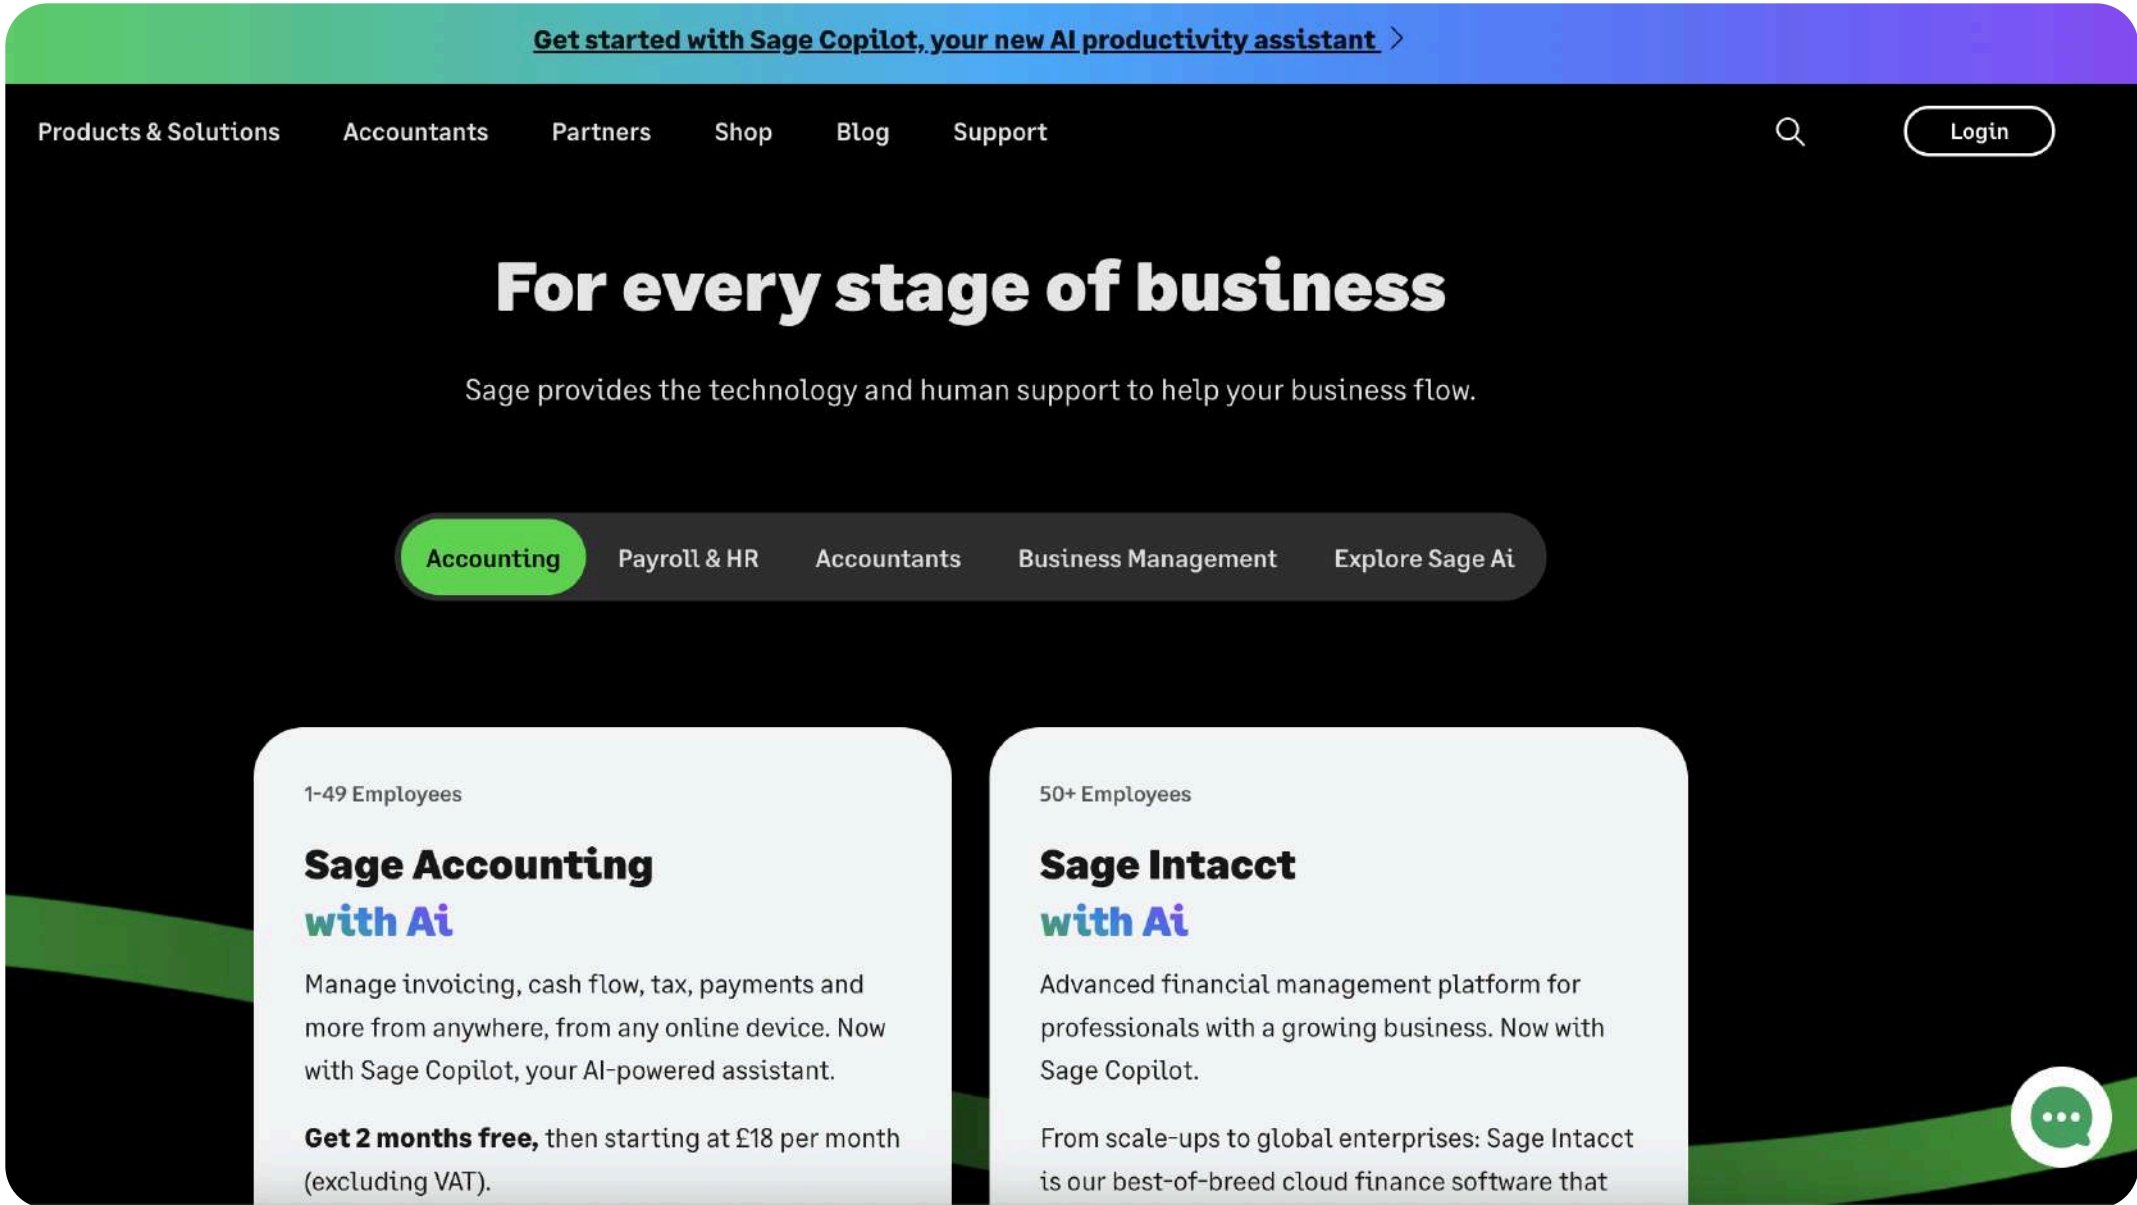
Get started with Sage Copilot, your new AI productivity assistant >

Products & Solutions Accountants Partners Shop Blog Support

Login

For every stage of business

Sage provides the technology and human support to help your business flow.

Accounting Payroll & HR Accountants Business Management Explore Sage Ai

1-49 Employees

Sage Accounting with Ai

Manage invoicing, cash flow, tax, payments and more from anywhere, from any online device. Now with Sage Copilot, your AI-powered assistant.

**Get 2 months free,** then starting at £18 per month (excluding VAT).

50+ Employees

Sage Intacct with Ai

Advanced financial management platform for professionals with a growing business. Now with Sage Copilot.

From scale-ups to global enterprises: Sage Intacct is our best-of-breed cloud finance software that